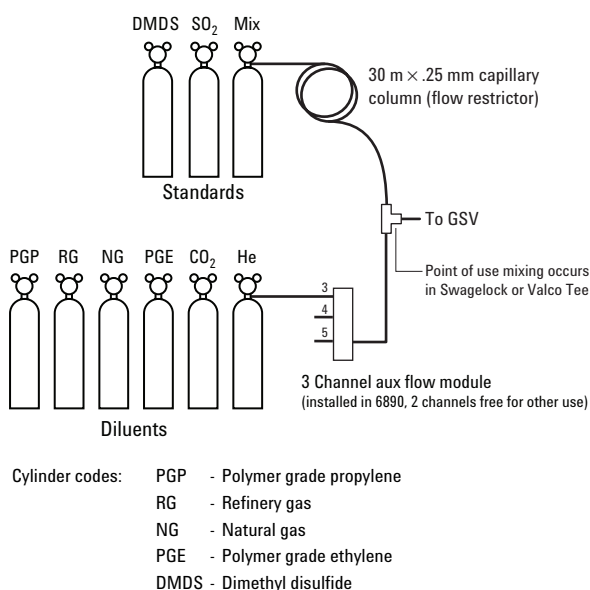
DMDS $SO_2$ Mix

30 m × .25 mm capillary column (flow restrictor)

Standards

To GSV

Point of use mixing occurs in Swagelock or Valco Tee

PGP RG NG PGE $CO_2$ He

3
4
5

3 Channel aux flow module
(installed in 6890, 2 channels free for other use)

Diluents

Cylinder codes: PGP - Polymer grade propylene
RG - Refinery gas
NG - Natural gas
PGE - Polymer grade ethylene
DMDS - Dimethyl disulfide